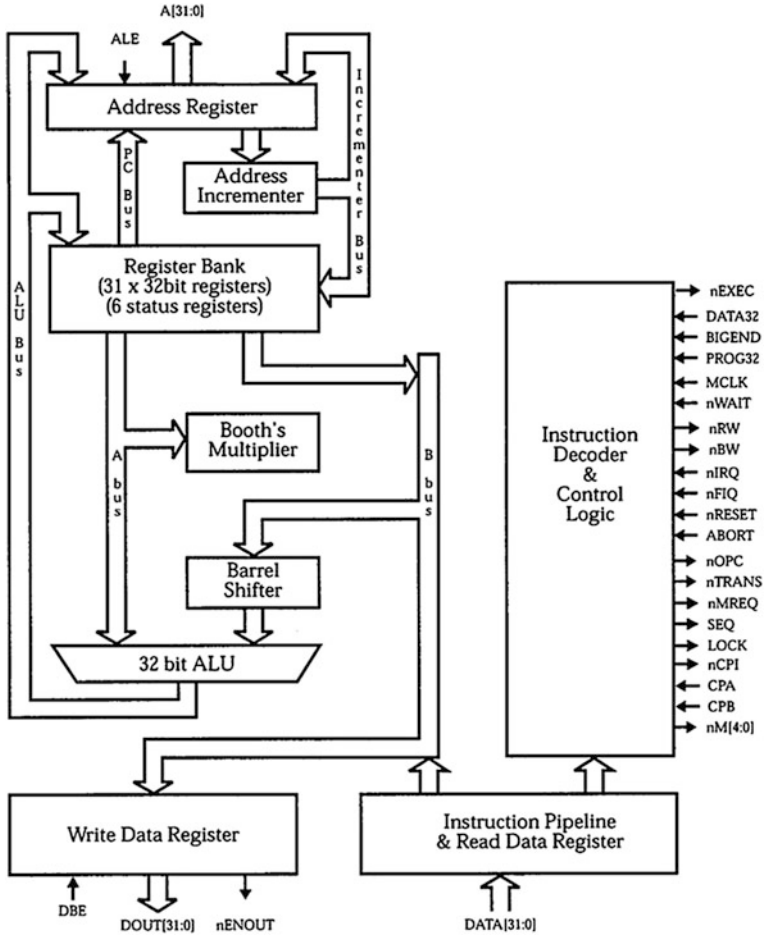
A[31:0]
ALE
Address Register
Incrementer Bus
PC Bus
Address Incrementer
ALU Bus
Register Bank (31 x 32bit registers) (6 status registers)
nEXEC
DATA32
BIGEND
PROG32
MCLK
nWAIT
nRW
nBW
nIRQ
nFIQ
nRESET
ABORT
nOPC
nTRANS
nMREQ
SEQ
LOCK
nCPI
CPA
CPB
nM[4:0]
Booth's Multiplier
A bus
B bus
Instruction Decoder & Control Logic
Barrel Shifter
32 bit ALU
Write Data Register
Instruction Pipeline & Read Data Register
DBE
DOUT[31:0]
nENOUT
DATA[31:0]